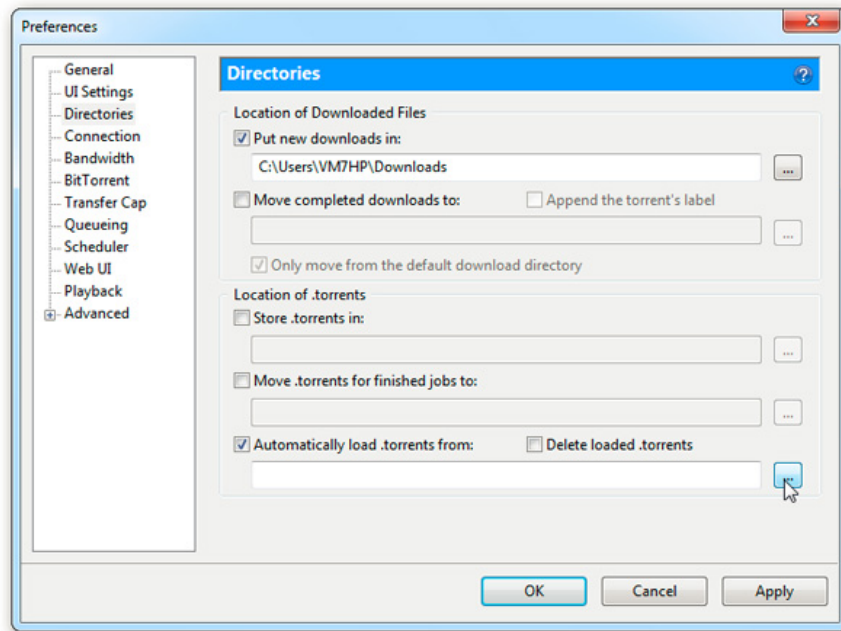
Preferences

General
UI Settings
Directories
Connection
Bandwidth
BitTorrent
Transfer Cap
Queueing
Scheduler
Web UI
Playback
Advanced

Directories

Location of Downloaded Files

Put new downloads in:

C:\Users\VM7HP\Downloads

...

Move completed downloads to:

Append the torrent's label

...

Only move from the default download directory

Location of .torrents

Store .torrents in:

...

Move .torrents for finished jobs to:

...

Automatically load .torrents from:

Delete loaded .torrents

...

OK

Cancel

Apply